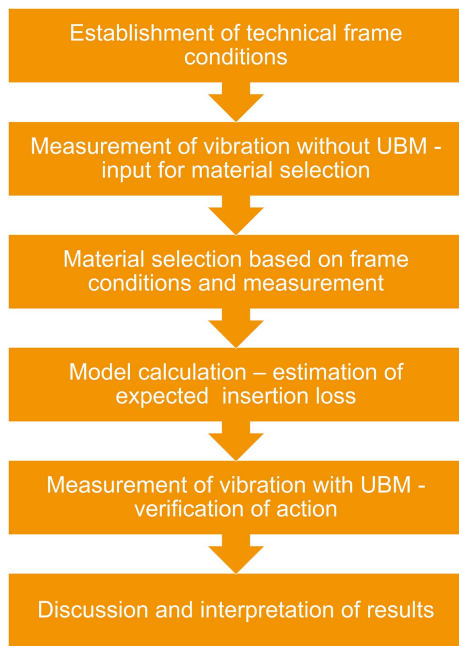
Establishment of technical frame conditions

Measurement of vibration without UBM - input for material selection

Material selection based on frame conditions and measurement

Model calculation – estimation of expected  insertion loss

Measurement of vibration with UBM - verification of action

Discussion and interpretation of results